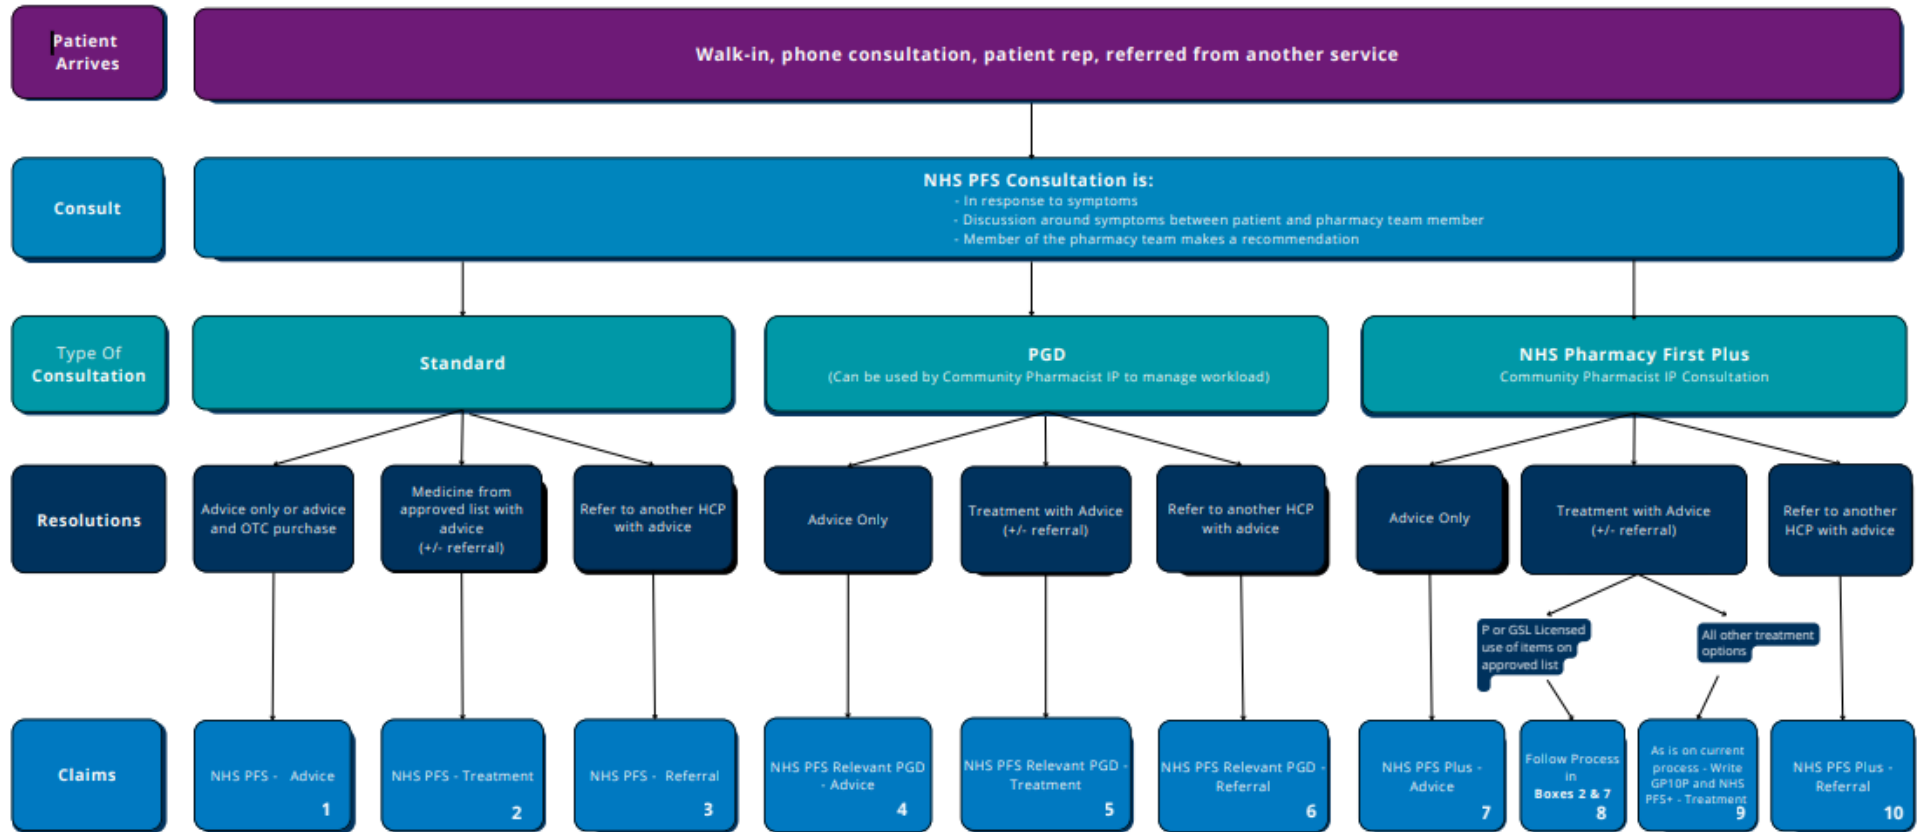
Patient Arrives

Walk-in, phone consultation, patient rep, referred from another service

Consult

NHS PFS Consultation is:
- In response to symptoms
- Discussion around symptoms between patient and pharmacy team member
- Member of the pharmacy team makes a recommendation

Type Of Consultation

Standard

PGD
(Can be used by Community Pharmacist IP to manage workload)

NHS Pharmacy First Plus
Community Pharmacist IP Consultation

Resolutions

Advice only or advice and OTC purchase

Medicine from approved list with advice (+/- referral)

Refer to another HCP with advice

Advice Only

Treatment with Advice (+/- referral)

Refer to another HCP with advice

Advice Only

Treatment with Advice (+/- referral)

Refer to another HCP with advice

P or GSL Licensed use of items on approved list

All other treatment options

Claims

NHS PFS - Advice 1

NHS PFS - Treatment 2

NHS PFS - Referral 3

NHS PFS Relevant PGD - Advice 4

NHS PFS Relevant PGD - Treatment 5

NHS PFS Relevant PGD - Referral 6

NHS PFS Plus - Advice 7

Follow Process in Boxes 2 & 7 8

As is on current process - Write GP10P and NHS PFS+ - Treatment 9

NHS PFS Plus - Referral 10